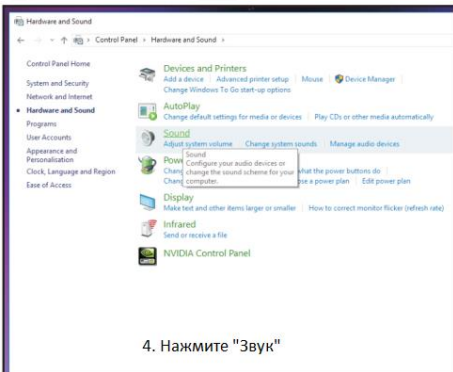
Hardware and Sound

← → ↑ Control Panel › Hardware and Sound ›

Control Panel Home

System and Security

Network and Internet

Hardware and Sound

Programs

User Accounts

Appearance and Personalisation

Clock, Language and Region

Ease of Access

Devices and Printers

Add a device | Advanced printer setup | Mouse | Device Manager

Change Windows To Go start-up options

AutoPlay

Change default settings for media or devices | Play CDs or other media automatically

Sound

Adjust system volume | Change system sounds | Manage audio devices

Powe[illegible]

Chang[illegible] what the power buttons do

Chang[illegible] a power plan | Edit power plan

Sound

Configure your audio devices or change the sound scheme for your computer.

Display

Make text and other items larger or smaller | How to correct monitor flicker (refresh rate)

Infrared

Send or receive a file

NVIDIA Control Panel

4. Нажмите "Звук"